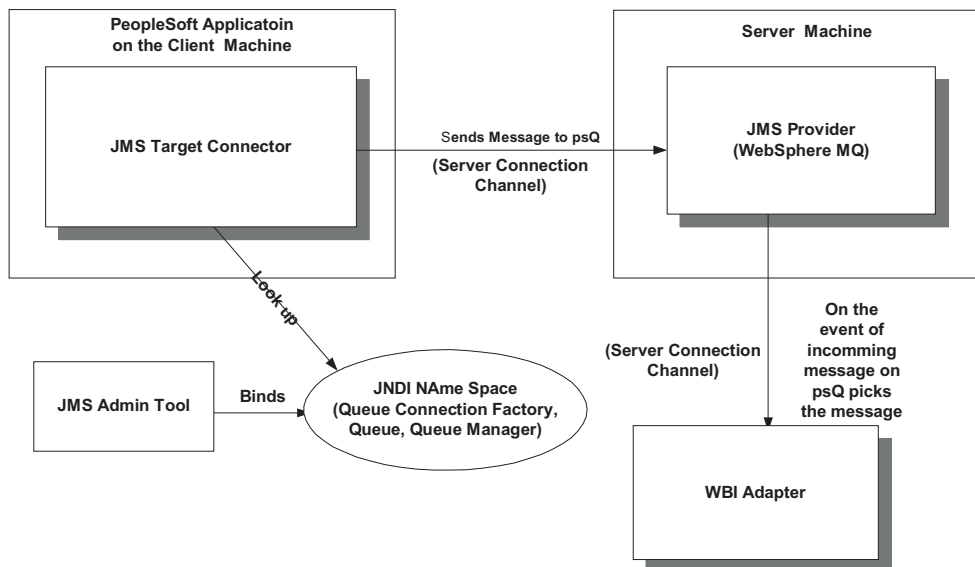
PeopleSoft Applicatoin on the Client Machine

JMS Target Connector

Sends Message to psQ

(Server Connection Channel)

Server Machine

JMS Provider (WebSphere MQ)

Look up

JMS Admin Tool

Binds

JNDI NAme Space (Queue Connection Factory, Queue, Queue Manager)

(Server Connection Channel)

On the event of incomming message on psQ picks the message

WBI Adapter